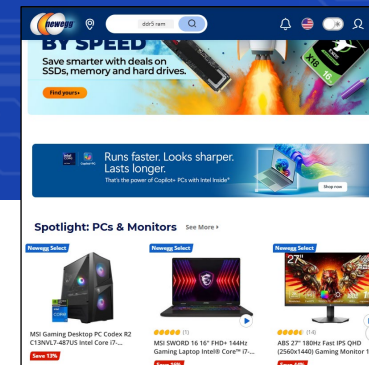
newegg

ddr5 ram

BY SPEED

Save smarter with deals on SSDs, memory and hard drives.

Find yours›

X18 16

intel Core Ultra

Runs faster. Looks sharper. Lasts longer.

That's the power of Copilot+ PCs with Intel Inside®

Shop now

Spotlight: PCs & Monitors See More ›

Newegg Select

MSI Gaming Desktop PC Codex R2 C13NVL7-487US Intel Core i7-...

Save 13%

Newegg Select

(1)

MSI SWORD 16 16" FHD+ 144Hz Gaming Laptop Intel® Core™ i7-...

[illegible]

Newegg Select

27"

(14)

ABS 27" 180Hz Fast IPS QHD (2560x1440) Gaming Monitor 1...

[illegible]